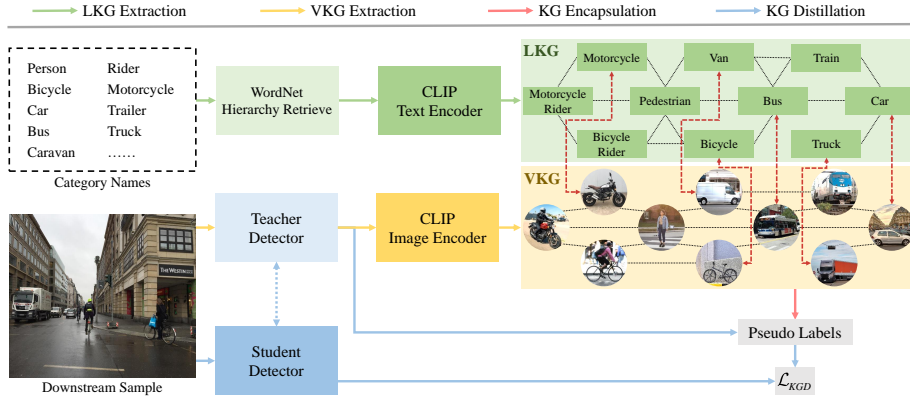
LKG Extraction
VKG Extraction
KG Encapsulation
KG Distillation

Person
Rider
Bicycle
Motorcycle
Car
Trailer
Bus
Truck
Caravan
……

Category Names

WordNet Hierarchy Retrieve

CLIP Text Encoder

LKG

Motorcycle
Van
Train
Motorcycle Rider
Pedestrian
Bus
Car
Bicycle Rider
Bicycle
Truck

VKG

Teacher Detector

CLIP Image Encoder

THE WESTIN

Downstream Sample

Student Detector

Pseudo Labels

$\mathcal{L}_{KGD}$